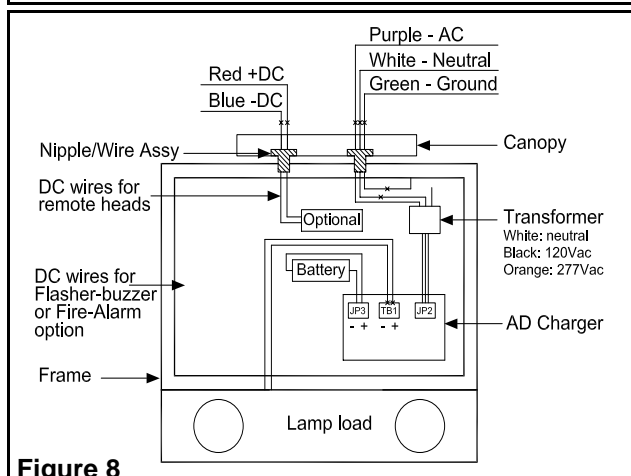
Purple - AC
White - Neutral
Green - Ground
Red +DC
Blue -DC
Nipple/Wire Assy
Canopy
DC wires for remote heads
Optional
Transformer
White: neutral
Black: 120Vac
Orange: 277Vac
Battery
DC wires for Flasher-buzzer or Fire-Alarm option
JP3
- +
TB1
- +
JP2
AD Charger
Frame
Lamp load
Figure 8